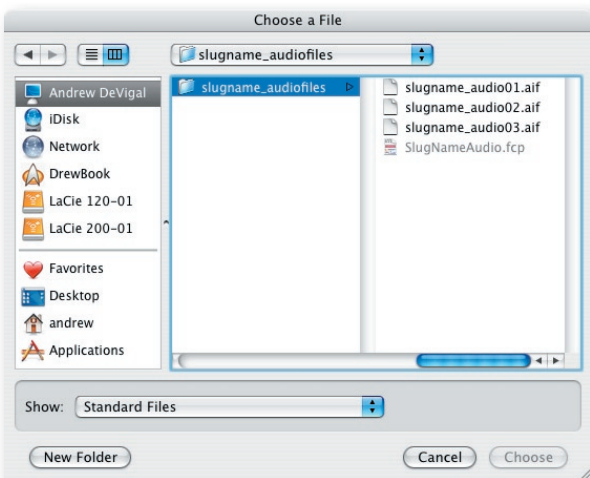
Choose a File

slugname_audiofiles

Andrew DeVigal
iDisk
Network
DrewBook
LaCie 120-01
LaCie 200-01

Favorites
Desktop
andrew
Applications

slugname_audiofiles

slugname_audio01.aif
slugname_audio02.aif
slugname_audio03.aif
SlugNameAudio.fcp

Show: Standard Files

New Folder

Cancel
Choose